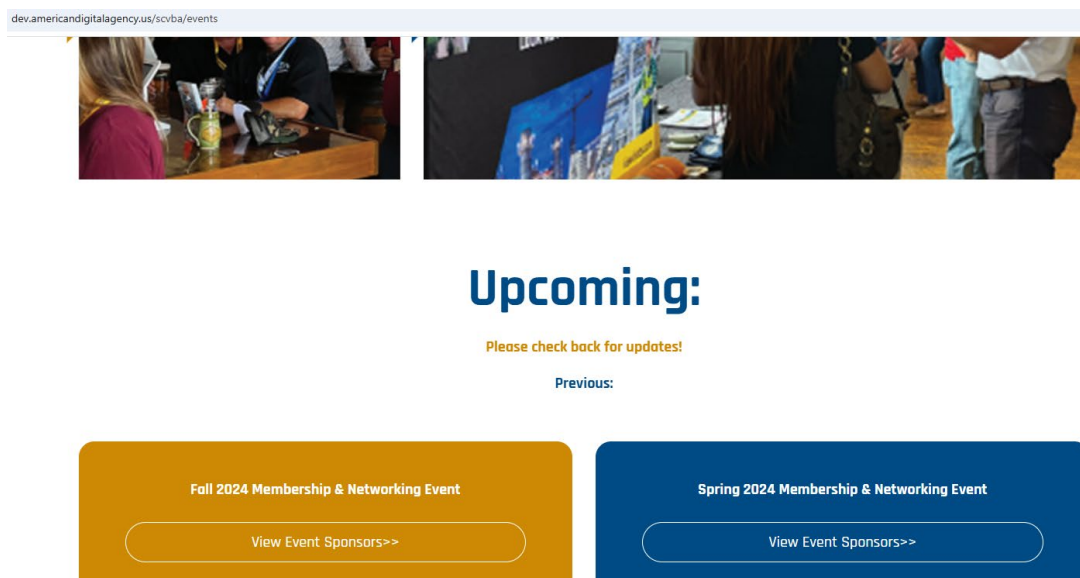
dev.americandigitalagency.us/scvba/events

Upcoming:

Please check back for updates!

Previous:

Fall 2024 Membership & Networking Event

View Event Sponsors>>

Spring 2024 Membership & Networking Event

View Event Sponsors>>